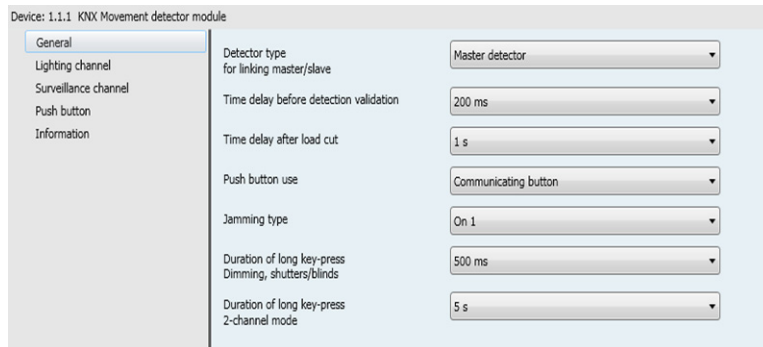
Device: 1.1.1 KNX Movement detector module

General
Lighting channel
Surveillance channel
Push button
Information

Detector type
for linking master/slave

Master detector

Time delay before detection validation

200 ms

Time delay after load cut

1 s

Push button use

Communicating button

Jamming type

On 1

Duration of long key-press
Dimming, shutters/blinds

500 ms

Duration of long key-press
2-channel mode

5 s